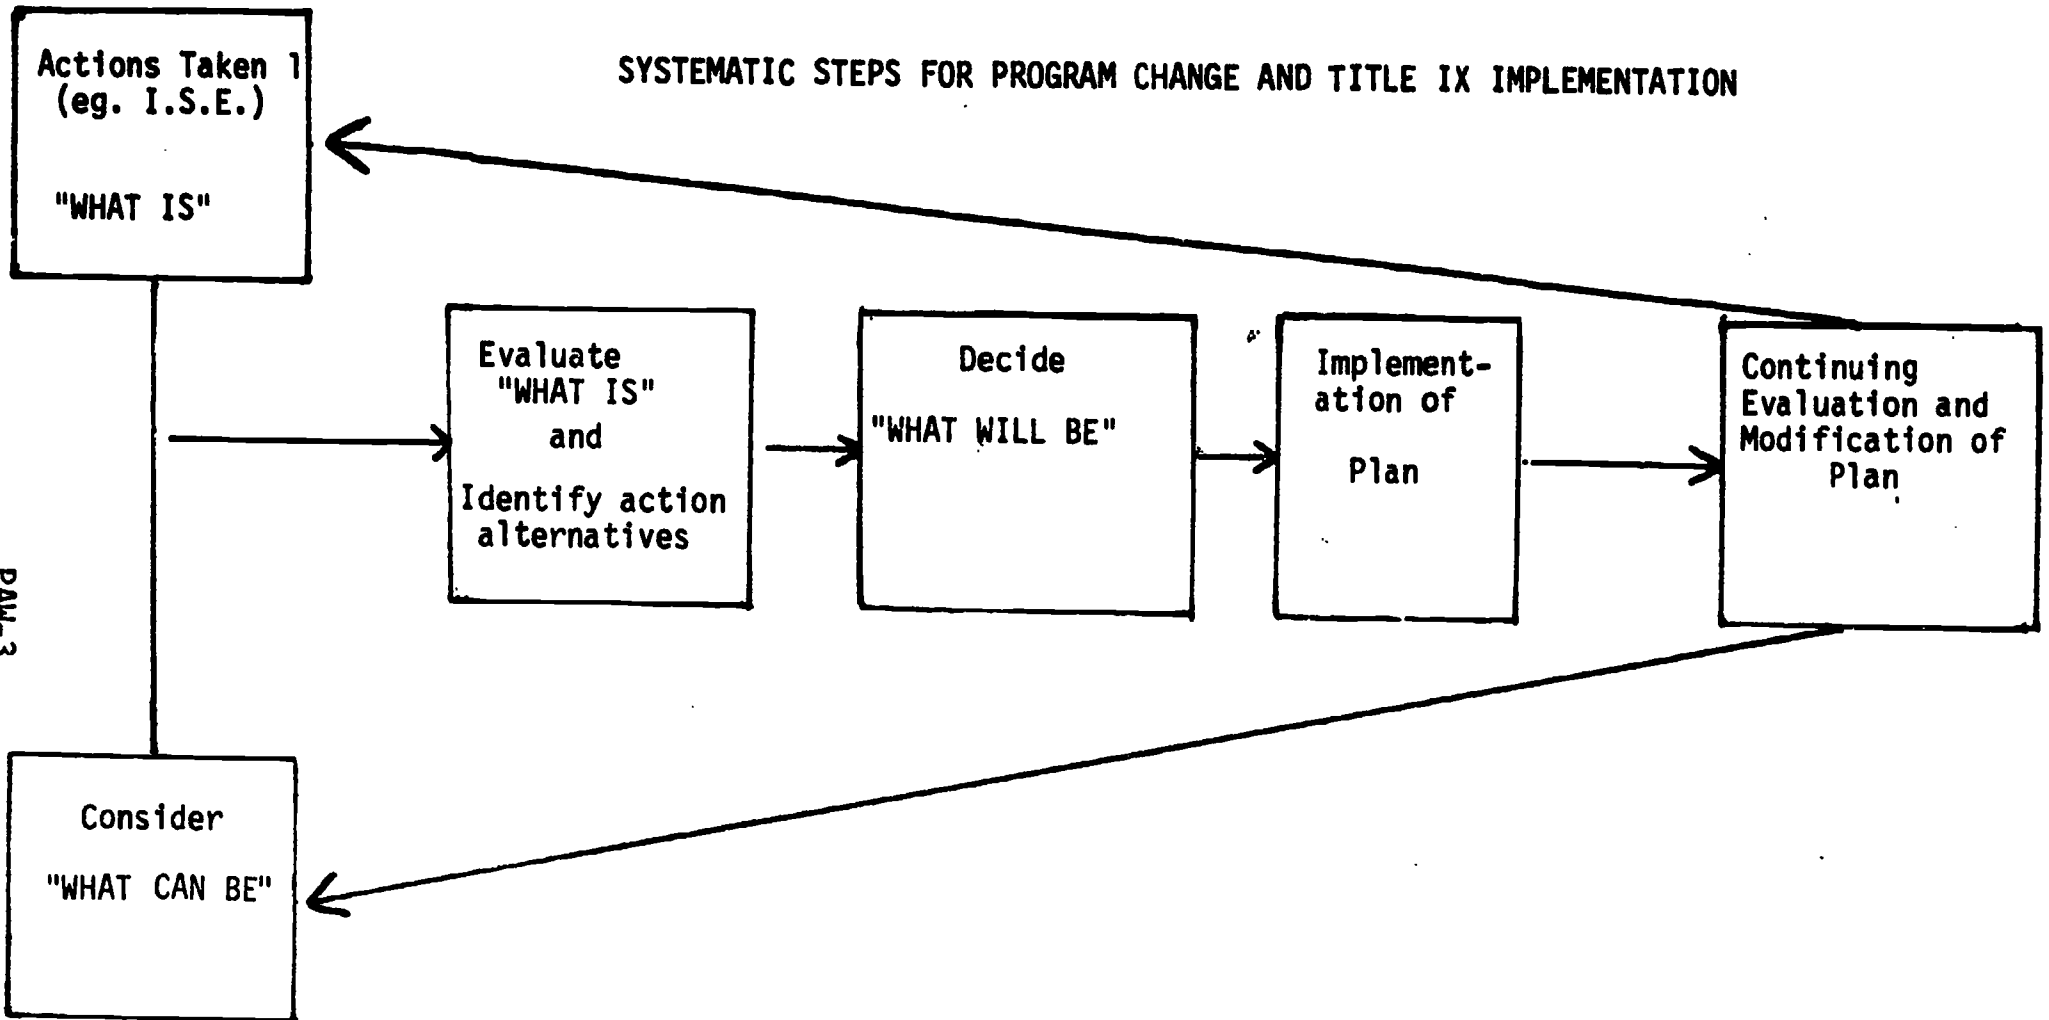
SYSTEMATIC STEPS FOR PROGRAM CHANGE AND TITLE IX IMPLEMENTATION

Actions Taken 1 (eg. I.S.E.)

"WHAT IS"

Evaluate "WHAT IS" and Identify action alternatives

Decide

"WHAT WILL BE"

Implementation of

Plan

Continuing Evaluation and Modification of Plan

Consider

"WHAT CAN BE"

PAW-3